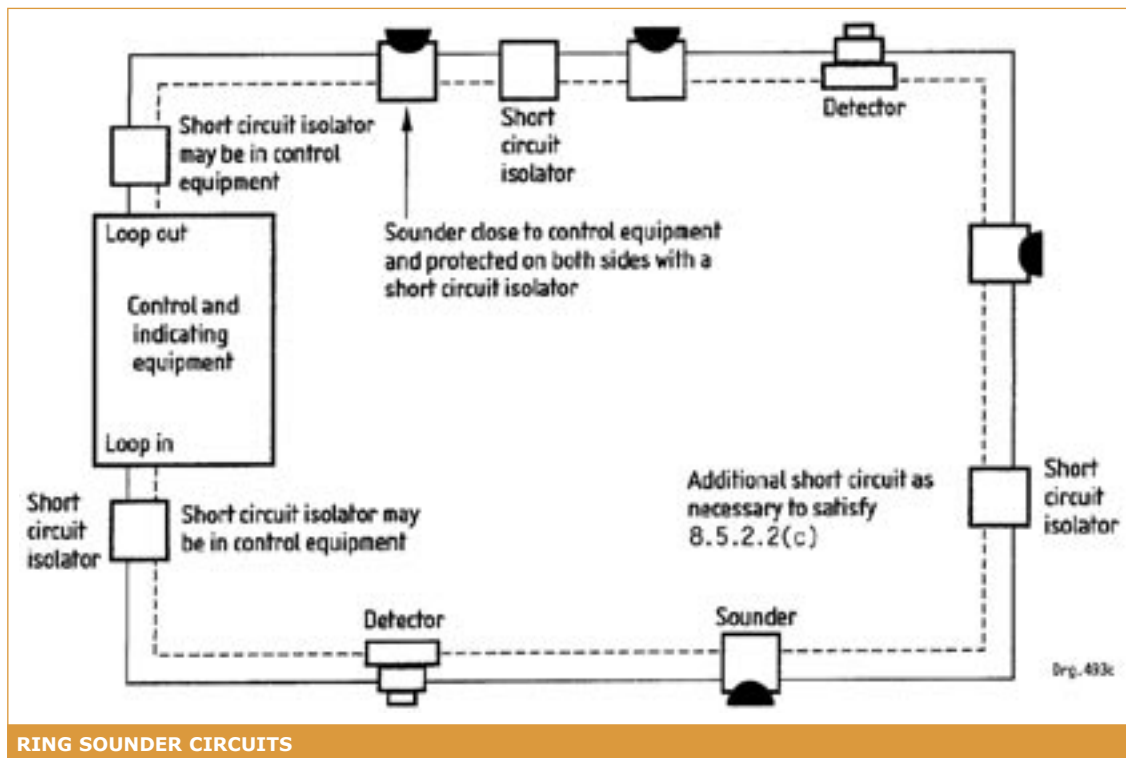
Short circuit isolator may be in control equipment

Short circuit isolator

Detector

Loop out

Control and indicating equipment

Loop in

Sounder close to control equipment and protected on both sides with a short circuit isolator

Short circuit isolator

Short circuit isolator may be in control equipment

Additional short circuit as necessary to satisfy 8.5.2.2(c)

Short circuit isolator

Detector

Sounder

Drg.493c

RING SOUNDER CIRCUITS